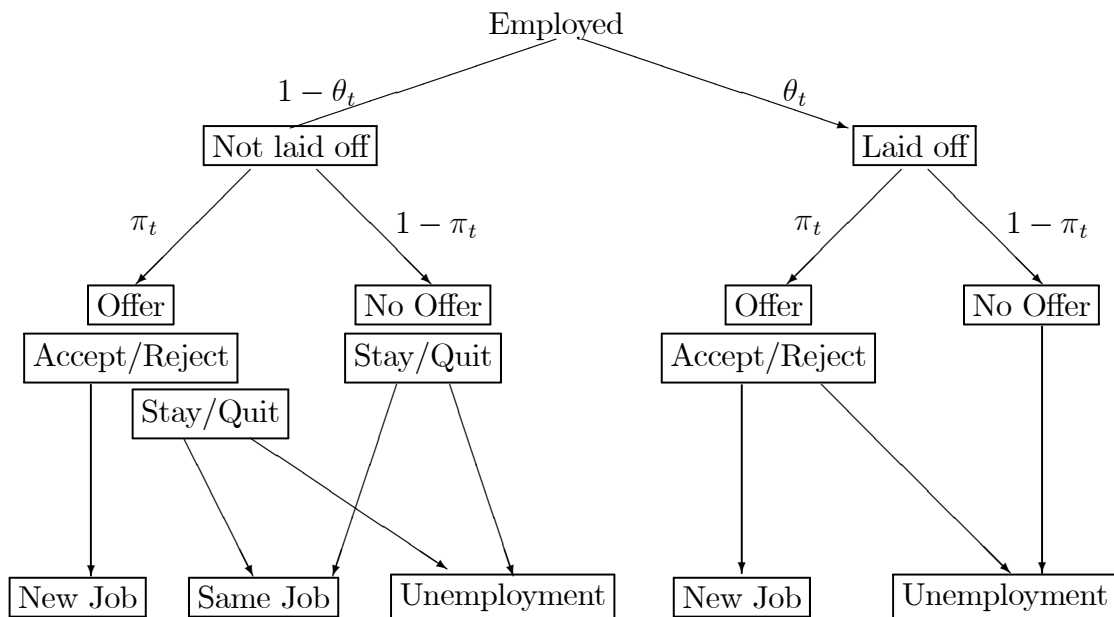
Employed

$1-\theta_t$

$\theta_t$

Not laid off

Laid off

$\pi_t$

$1-\pi_t$

$\pi_t$

$1-\pi_t$

Offer

No Offer

Offer

No Offer

Accept/Reject

Stay/Quit

Accept/Reject

Stay/Quit

New Job

Same Job

Unemployment

New Job

Unemployment